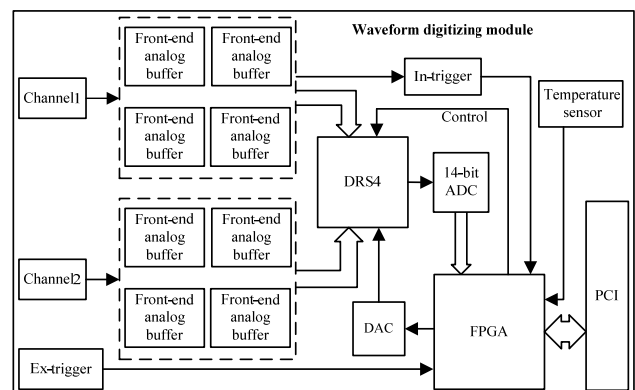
Waveform digitizing module

Front-end analog buffer

Front-end analog buffer

Front-end analog buffer

Front-end analog buffer

Channel1

In-trigger

Temperature sensor

Control

DRS4

14-bit ADC

Front-end analog buffer

Front-end analog buffer

Front-end analog buffer

Front-end analog buffer

Channel2

DAC

FPGA

PCI

Ex-trigger